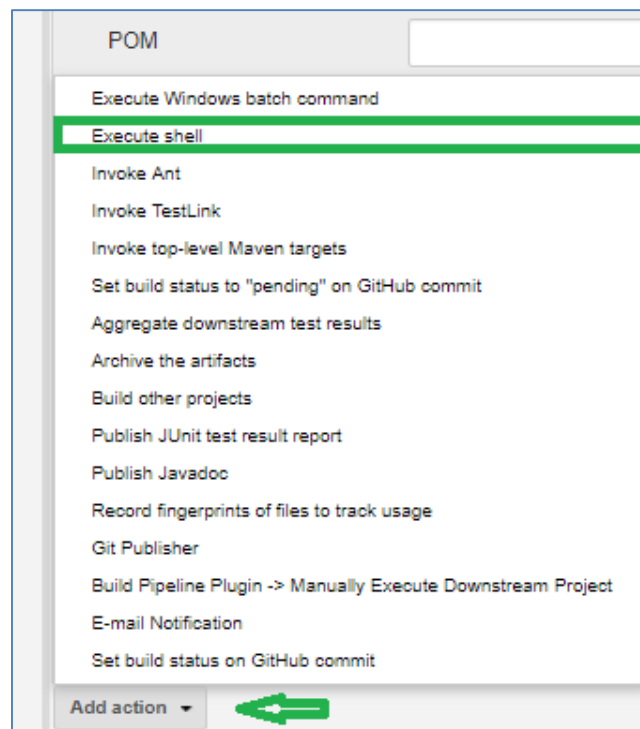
POM

Execute Windows batch command
Execute shell
Invoke Ant
Invoke TestLink
Invoke top-level Maven targets
Set build status to "pending" on GitHub commit
Aggregate downstream test results
Archive the artifacts
Build other projects
Publish JUnit test result report
Publish Javadoc
Record fingerprints of files to track usage
Git Publisher
Build Pipeline Plugin -> Manually Execute Downstream Project
E-mail Notification
Set build status on GitHub commit

Add action